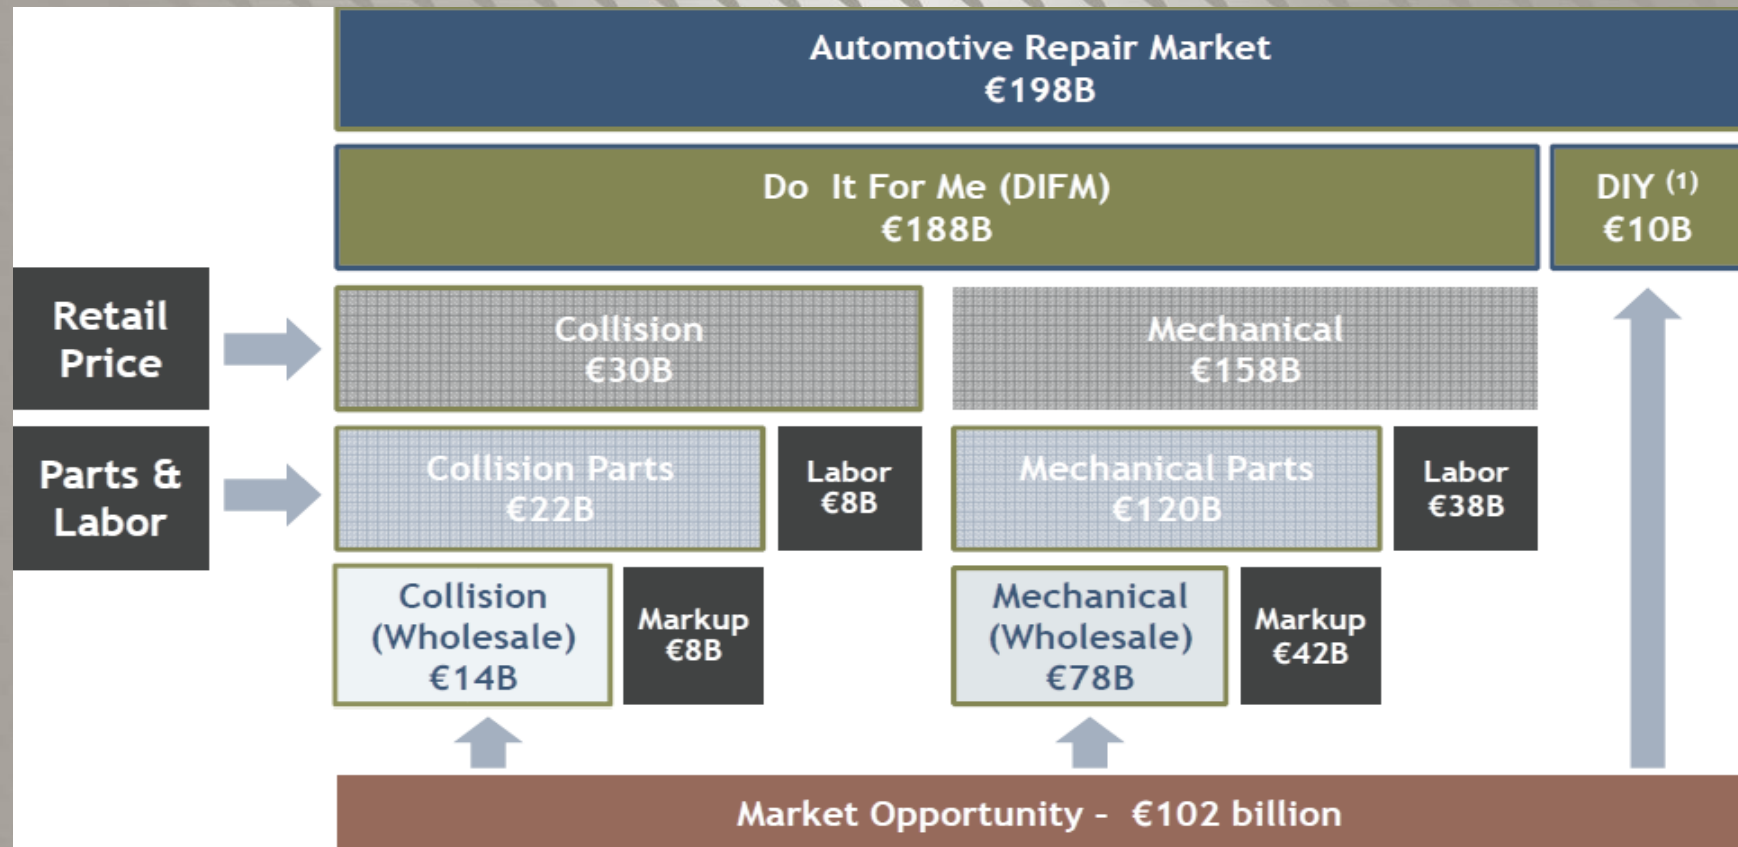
Automotive Repair Market
€198B

Do It For Me (DIFM)
€188B

DIY $^{(1)}$
€10B

Retail Price

Collision
€30B

Mechanical
€158B

Parts & Labor

Collision Parts
€22B

Labor
€8B

Mechanical Parts
€120B

Labor
€38B

Collision (Wholesale)
€14B

Markup
€8B

Mechanical (Wholesale)
€78B

Markup
€42B

Market Opportunity - €102 billion